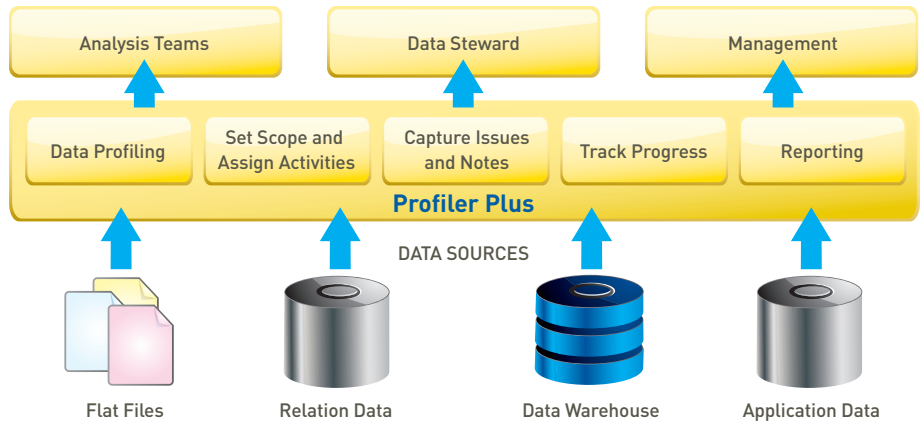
Analysis Teams

Data Steward

Management

Data Profiling

Set Scope and Assign Activities

Capture Issues and Notes

Track Progress

Reporting

Profiler Plus

DATA SOURCES

Flat Files

Relation Data

Data Warehouse

Application Data